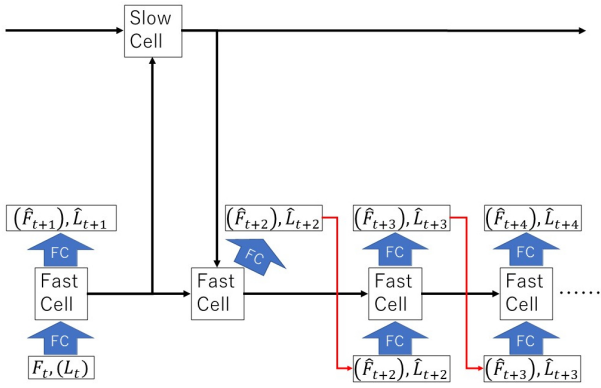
Slow Cell

$(\hat{F}_{t+1}), \hat{L}_{t+1}$

FC

Fast Cell

FC

$F_t, (L_t)$

$(\hat{F}_{t+2}), \hat{L}_{t+2}$

FC

Fast Cell

$(\hat{F}_{t+3}), \hat{L}_{t+3}$

FC

Fast Cell

FC

$(\hat{F}_{t+2}), \hat{L}_{t+2}$

$(\hat{F}_{t+4}), \hat{L}_{t+4}$

FC

Fast Cell

FC

$(\hat{F}_{t+3}), \hat{L}_{t+3}$

……